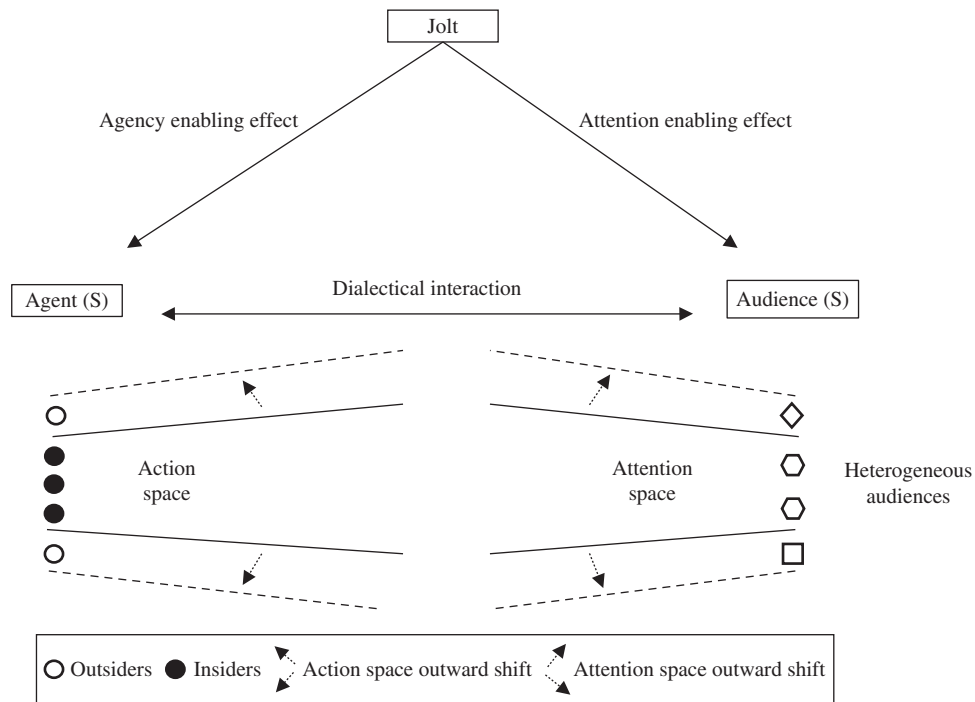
Jolt

Agency enabling effect

Attention enabling effect

Agent (S)

Dialectical interaction

Audience (S)

Action space

Attention space

Heterogeneous audiences

Outsiders Insiders Action space outward shift Attention space outward shift